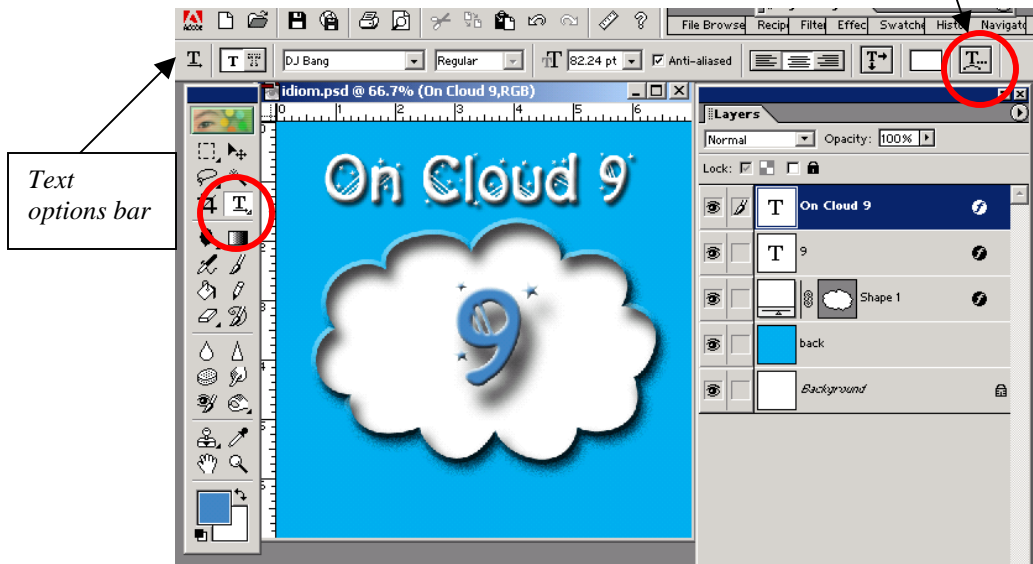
File Browse Recipe Filter Effec Swatche Histo Navigato

DJ Bang Regular 82.24 pt Anti-aliased

Text options bar

idiom.psd @ 66.7% (On Cloud 9,RGB)

On Cloud 9

9

Layers

Normal Opacity: 100%

Lock:

On Cloud 9

9

Shape 1

back

Background